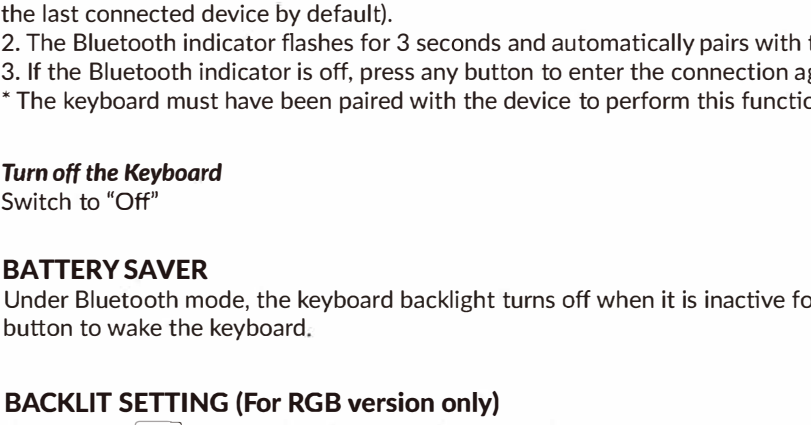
the last connected device by default).
2. The Bluetooth indicator flashes for 3 seconds and automatically pairs with t
3. If the Bluetooth indicator is off, press any button to enter the connection ag
* The keyboard must have been paired with the device to perform this functic

Turn off the Keyboard
Switch to "Off"

BATTERY SAVER
Under Bluetooth mode, the keyboard backlight turns off when it is inactive fo button to wake the keyboard.

BACKLIT SETTING (For RGB version only)